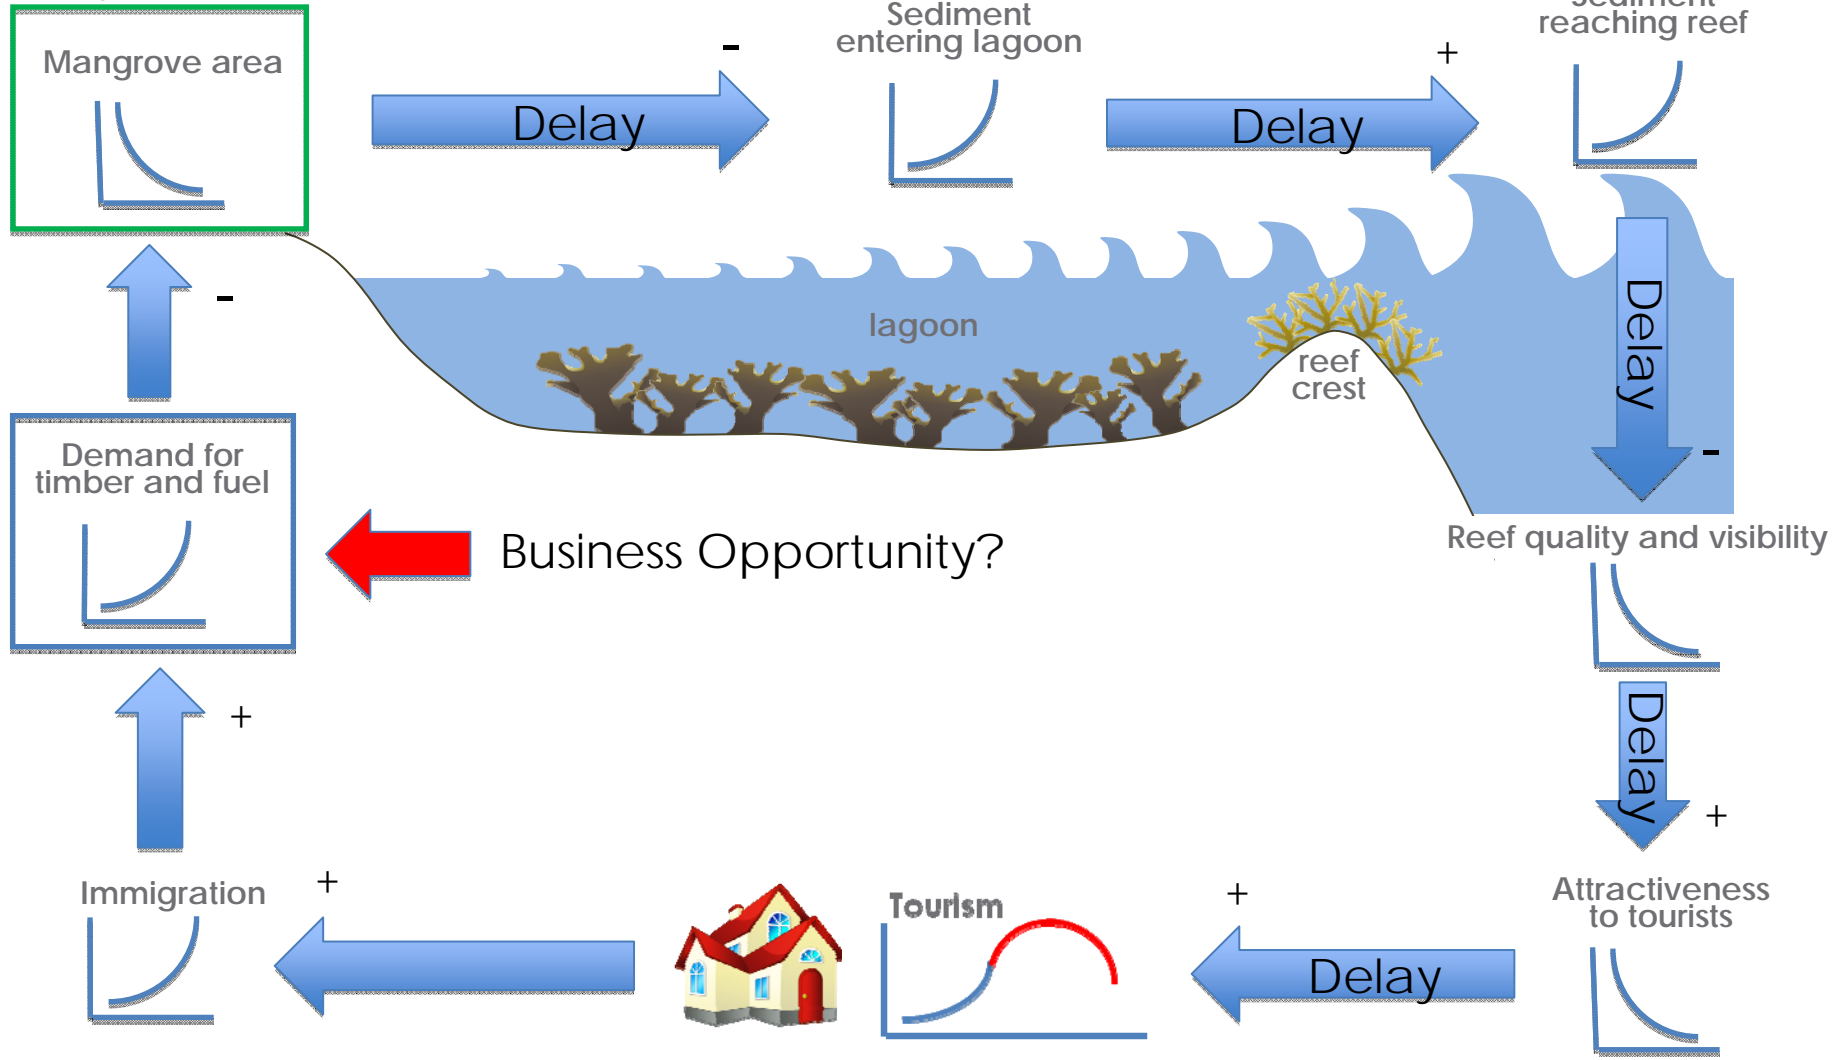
Mangrove area

-

Delay

Sediment entering lagoon

+

Delay

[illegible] reaching reef

lagoon

reef crest

Delay

-

-

Reef quality and visibility

Demand for timber and fuel

Business Opportunity?

Delay

+

+

Attractiveness to tourists

Immigration

+

Tourism

+

Delay